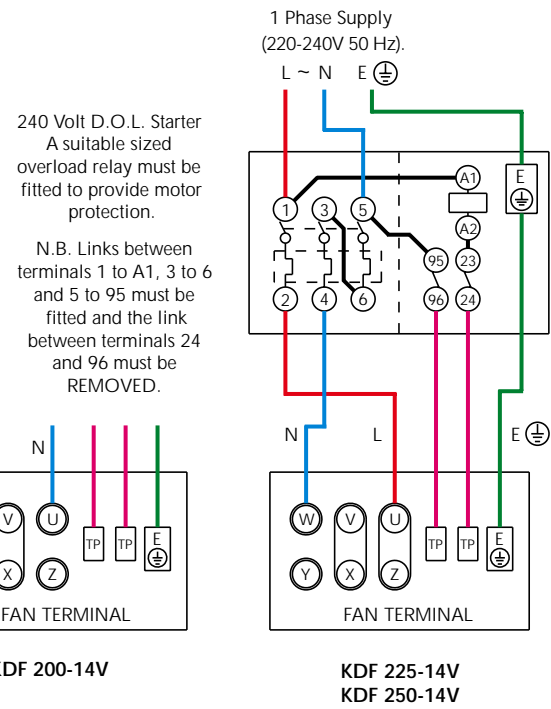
1 Phase Supply
(220-240V 50 Hz).

L ~ N E ⏚

240 Volt D.O.L. Starter A suitable sized overload relay must be fitted to provide motor protection.

N.B. Links between terminals 1 to A1, 3 to 6 and 5 to 95 must be fitted and the link between terminals 24 and 96 must be REMOVED.

A1
E ⏚
1 3 5
A2
95 23
2 4 6 96 24

N L E ⏚

N

V U
TP TP E ⏚
X Z
FAN TERMINAL

W V U
TP TP E ⏚
Y X Z
FAN TERMINAL

KDF 200-14V

KDF 225-14V
KDF 250-14V